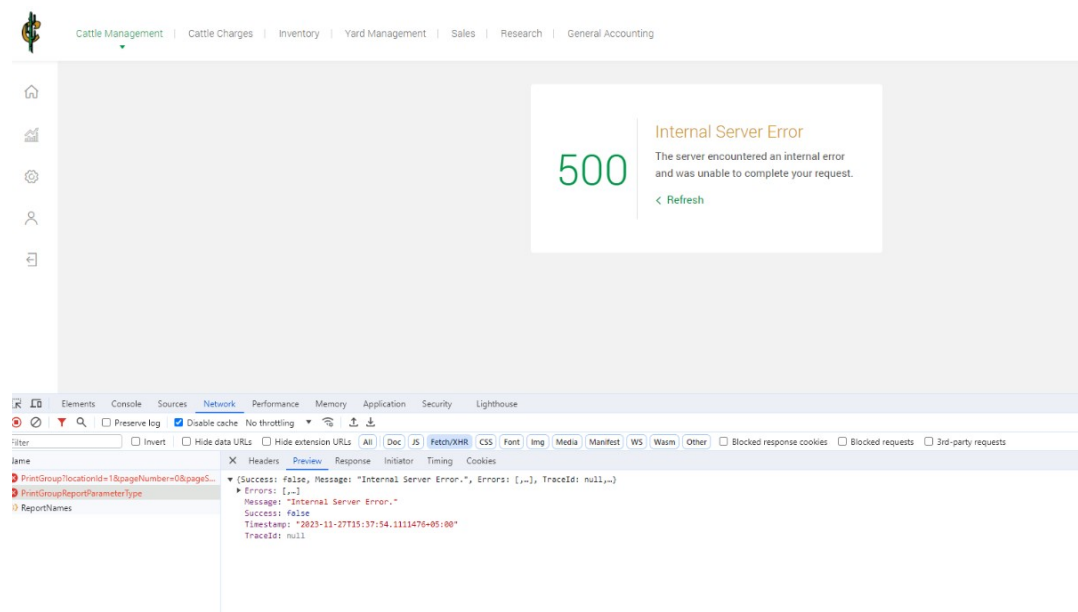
Cattle Management | Cattle Charges | Inventory | Yard Management | Sales | Research | General Accounting

500

Internal Server Error

The server encountered an internal error and was unable to complete your request.

< Refresh

Elements Console Sources Network Performance Memory Application Security Lighthouse

Preserve log Disable cache No throttling

Filter Invert Hide data URLs Hide extension URLs All Doc JS Fetch/XHR CSS Font Img Media Manifest WS Wasm Other Blocked response cookies Blocked requests 3rd-party requests

Name

PrintGroup?locationId=1&pageNumber=0&pageS...

PrintGroupReportParameterType

ReportNames

X Headers Preview Response Initiator Timing Cookies

▼ {Success: false, Message: "Internal Server Error.", Errors: [,…], TraceId: null,…}

▶ Errors: [,…]

Message: "Internal Server Error."

Success: false

Timestamp: "2023-11-27T15:37:54.1111476+05:00"

TraceId: null